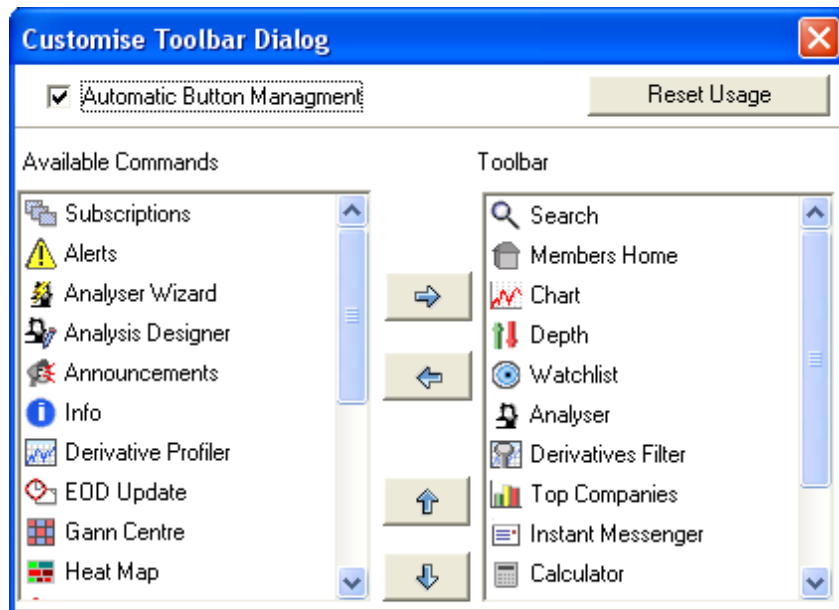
Customise Toolbar Dialog

Automatic Button Managment

Reset Usage

Available Commands

Subscriptions
Alerts
Analyser Wizard
Analysis Designer
Announcements
Info
Derivative Profiler
EOD Update
Gann Centre
Heat Map

Toolbar

Search
Members Home
Chart
Depth
Watchlist
Analyser
Derivatives Filter
Top Companies
Instant Messenger
Calculator